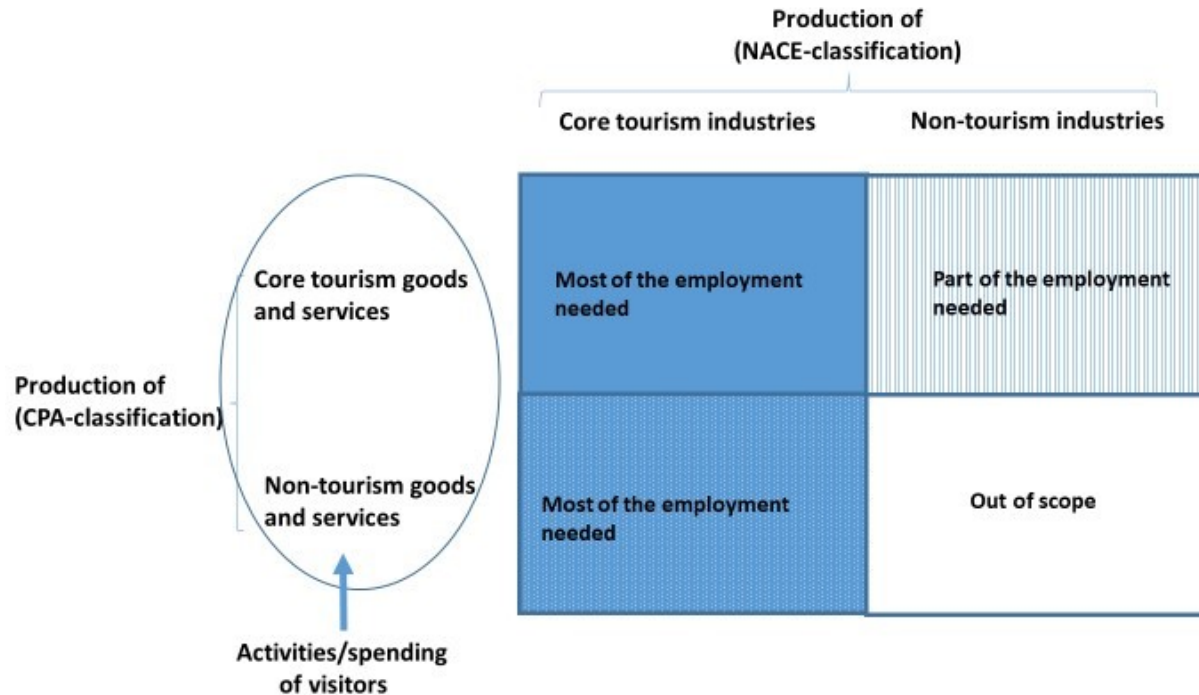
Production of
(NACE-classification)

Core tourism industries

Non-tourism industries

Core tourism goods and services

Production of (CPA-classification)

Non-tourism goods and services

Activities/spending of visitors

| Most of the employment needed | Part of the employment needed |
|---|---|
| Most of the employment needed | Out of scope |